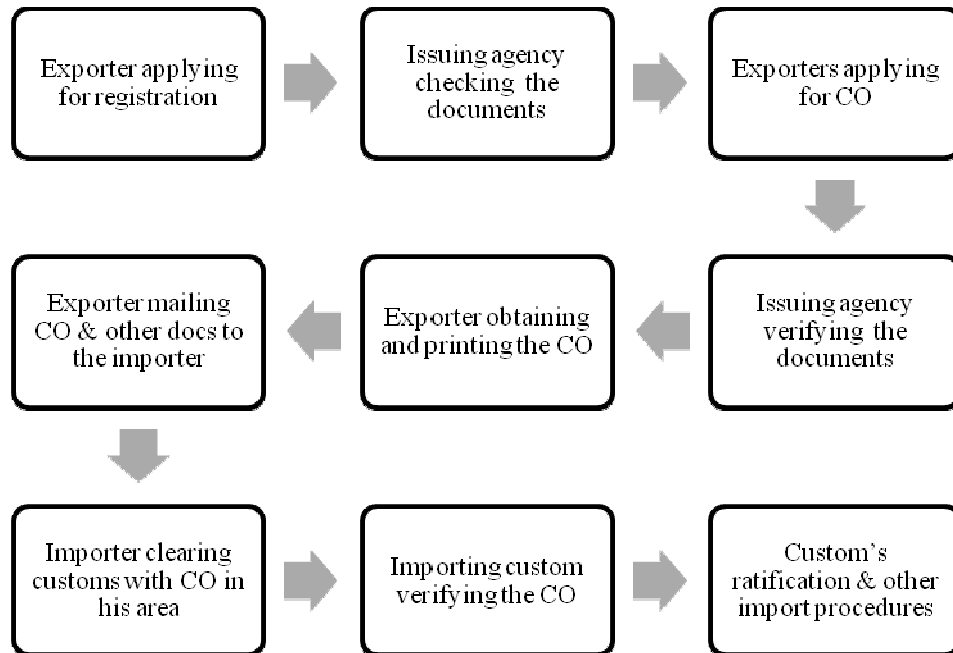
Exporter applying for registration

Issuing agency checking the documents

Exporters applying for CO

Issuing agency verifying the documents

Exporter obtaining and printing the CO

Exporter mailing CO & other docs to the importer

Importer clearing customs with CO in his area

Importing custom verifying the CO

Custom's ratification & other import procedures